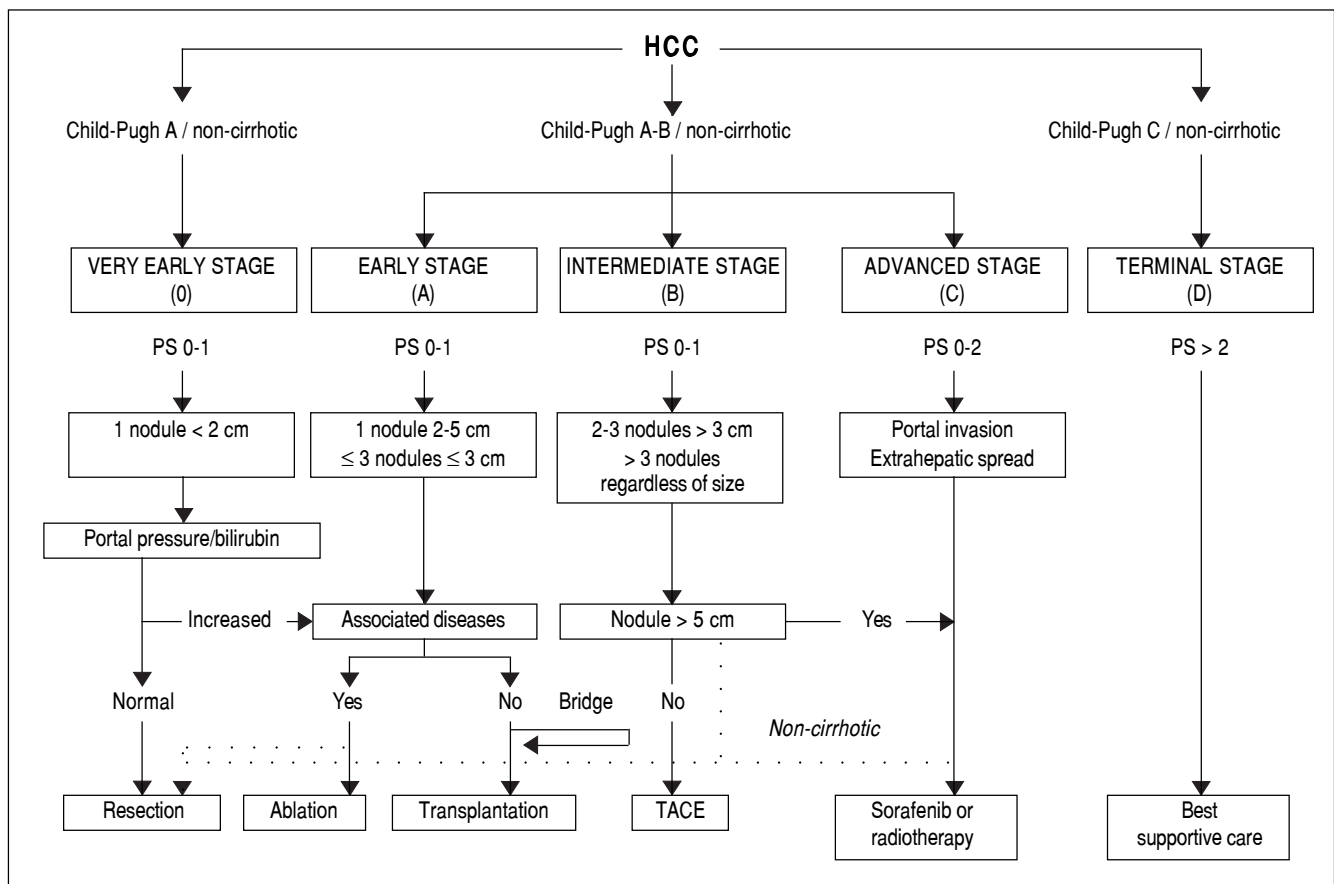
HCC

Child-Pugh A / non-cirrhotic

Child-Pugh A-B / non-cirrhotic

Child-Pugh C / non-cirrhotic

VERY EARLY STAGE (0)

EARLY STAGE (A)

INTERMEDIATE STAGE (B)

ADVANCED STAGE (C)

TERMINAL STAGE (D)

PS 0-1

PS 0-1

PS 0-1

PS 0-2

PS > 2

1 nodule < 2 cm

1 nodule 2-5 cm
$\leq$ 3 nodules $\leq$ 3 cm

2-3 nodules > 3 cm
> 3 nodules regardless of size

Portal invasion
Extrahepatic spread

Portal pressure/bilirubin

Increased

Associated diseases

Nodule > 5 cm

Yes

Normal

Yes

No

Bridge

No

Non-cirrhotic

Resection

Ablation

Transplantation

TACE

Sorafenib or radiotherapy

Best supportive care